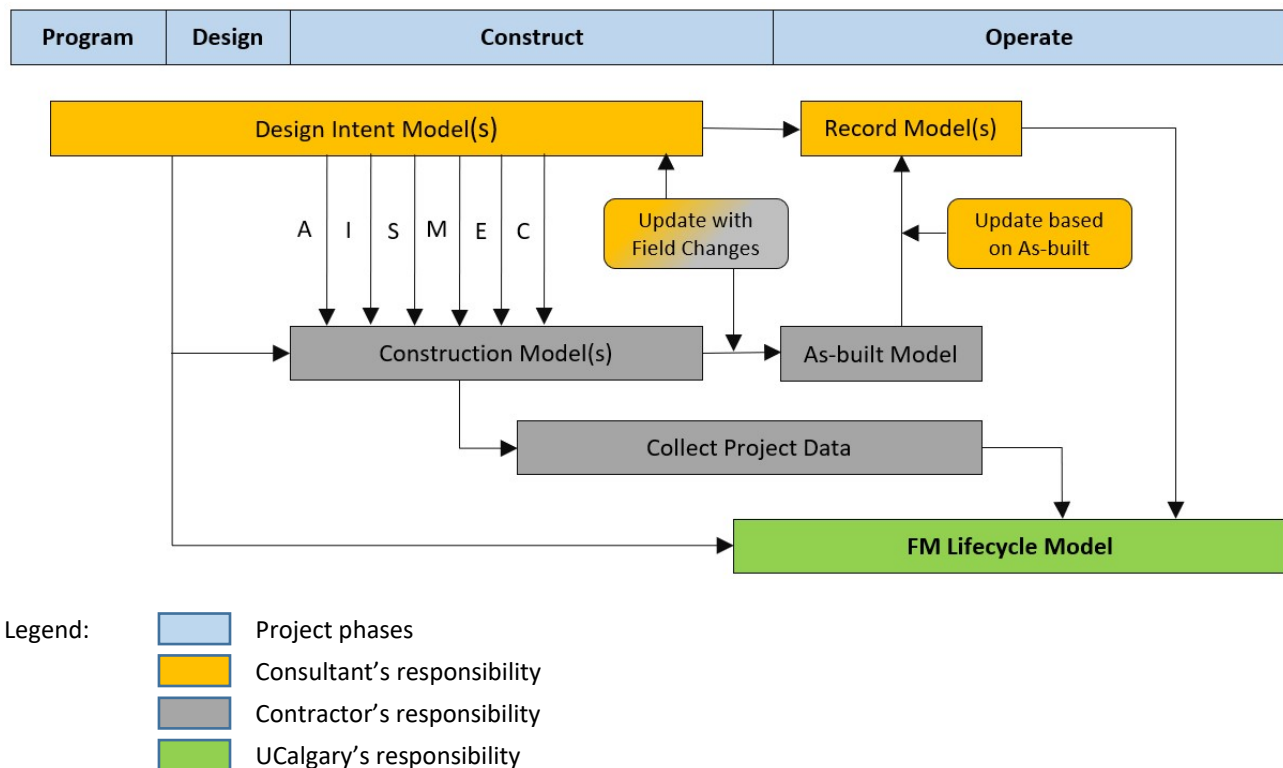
| Program | Design | Construct | Operate |
|---|---|---|---|

Design Intent Model(s)

Record Model(s)

A I S M E C

Update with Field Changes

Update based on As-built

Construction Model(s)

As-built Model

Collect Project Data

FM Lifecycle Model

Legend:
Project phases
Consultant's responsibility
Contractor's responsibility
UCalgary's responsibility